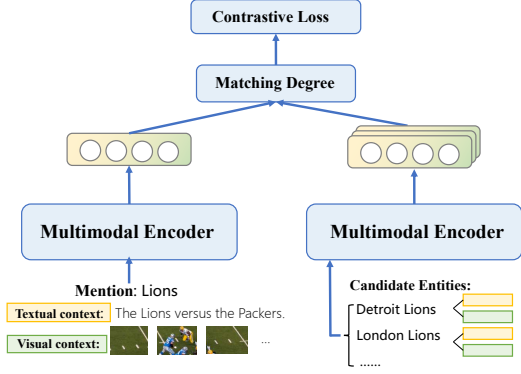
Contrastive Loss

Matching Degree

Multimodal Encoder

Multimodal Encoder

Mention: Lions

Textual context: The Lions versus the Packers.

Visual context: ...

Candidate Entities:

Detroit Lions

London Lions

......